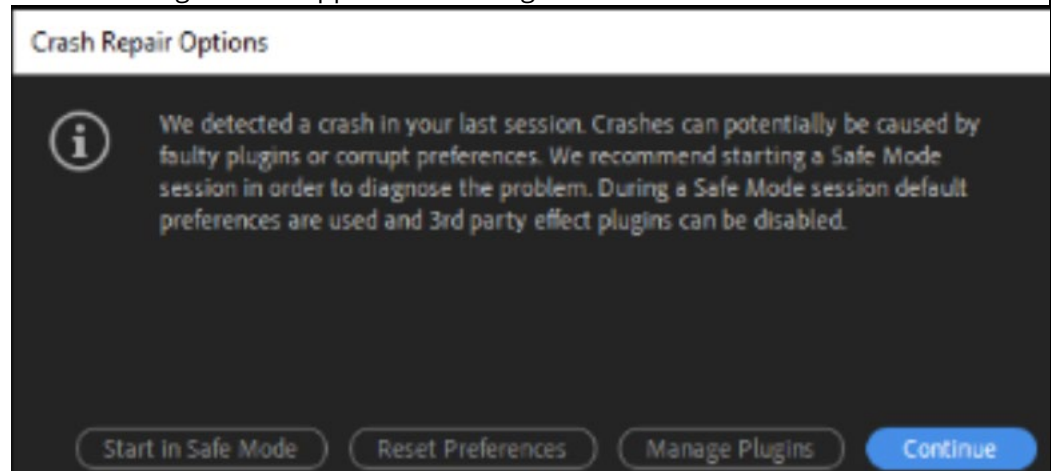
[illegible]

Crash Repair Options

We detected a crash in your last session. Crashes can potentially be caused by faulty plugins or corrupt preferences. We recommend starting a Safe Mode session in order to diagnose the problem. During a Safe Mode session default preferences are used and 3rd party effect plugins can be disabled.

Start in Safe Mode
Reset Preferences
Manage Plugins
Continue